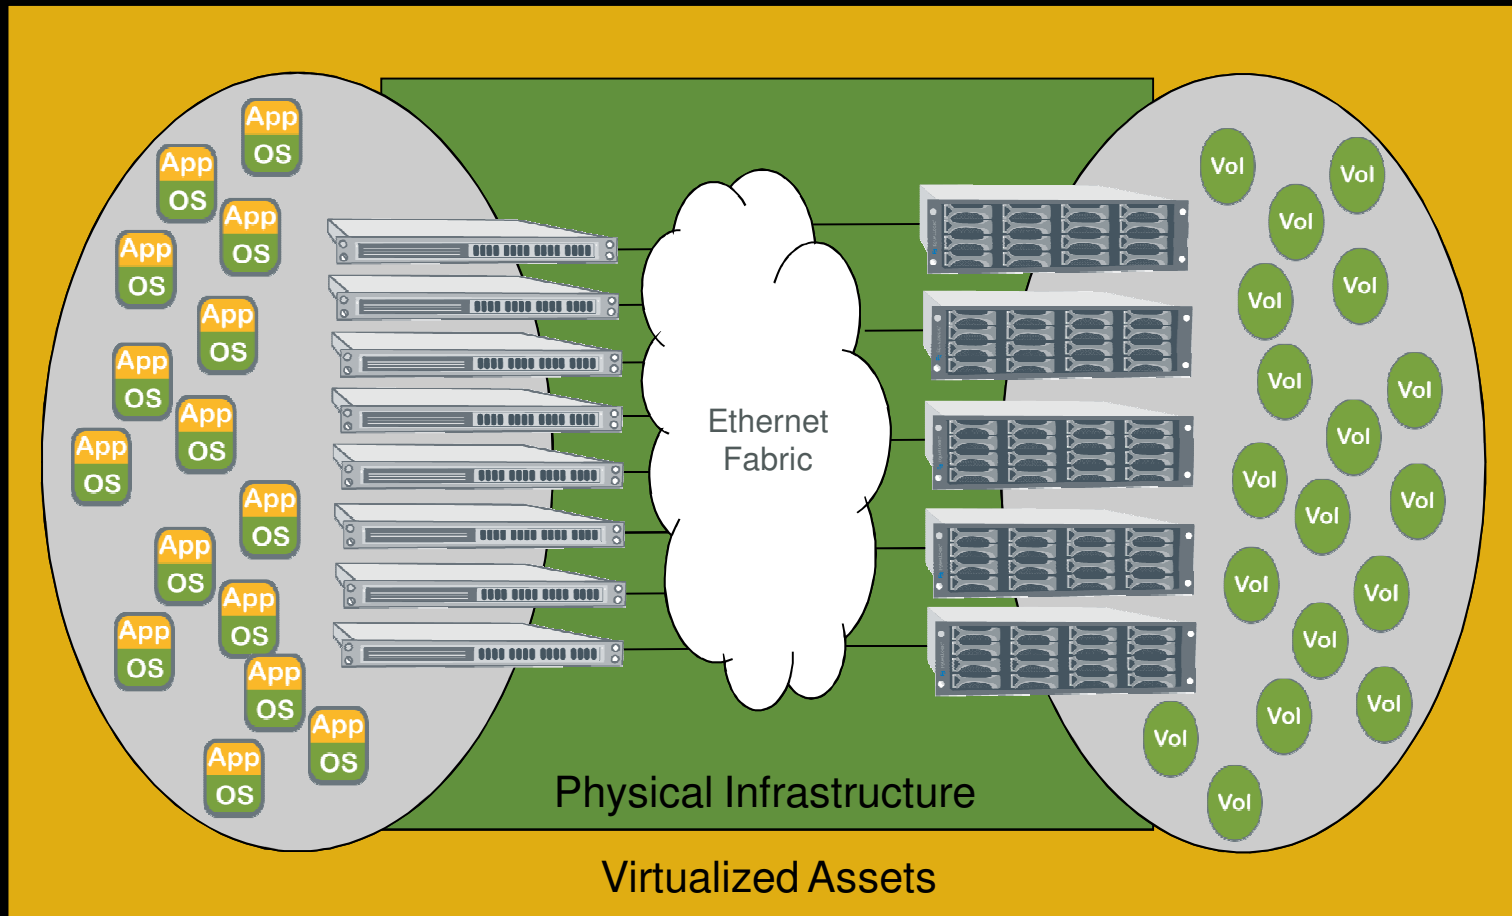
App
OS
App
OS
App
OS
App
OS
App
OS
App
OS
App
OS
App
OS
App
OS
App
OS
App
OS
App
OS
App
OS
App
OS
App
OS

Ethernet Fabric

Vol
Vol
Vol
Vol
Vol
Vol
Vol
Vol
Vol
Vol
Vol
Vol
Vol
Vol
Vol
Vol
Vol
Vol
Vol

Physical Infrastructure

Virtualized Assets